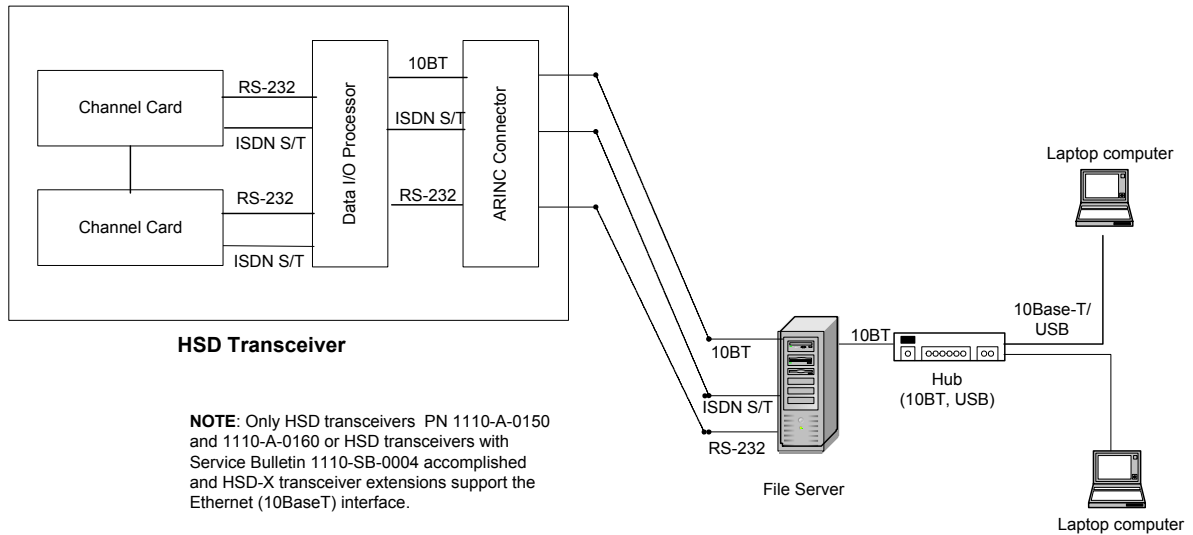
Channel Card

RS-232

ISDN S/T

Channel Card

RS-232

ISDN S/T

Data I/O Processor

10BT

ISDN S/T

RS-232

ARINC Connector

HSD Transceiver

Laptop computer

10Base-T/ USB

10BT

10BT

Hub (10BT, USB)

ISDN S/T

RS-232

File Server

Laptop computer

**NOTE**: Only HSD transceivers PN 1110-A-0150 and 1110-A-0160 or HSD transceivers with Service Bulletin 1110-SB-0004 accomplished and HSD-X transceiver extensions support the Ethernet (10BaseT) interface.